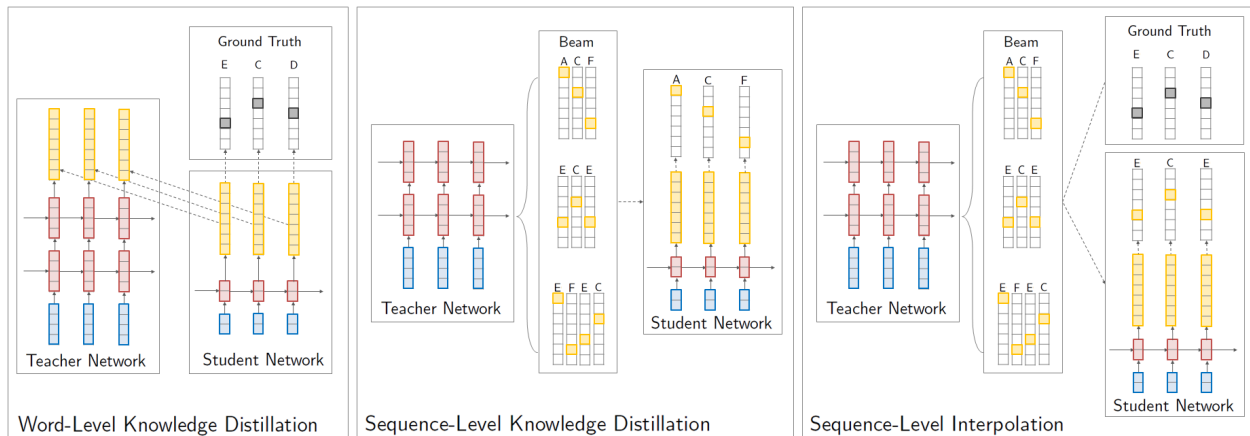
Ground Truth

E C D

Teacher Network

Student Network

Word-Level Knowledge Distillation

Beam

A C F

E C E

E F E C

Teacher Network

A C F

Student Network

Sequence-Level Knowledge Distillation

Beam

A C F

E C E

E F E C

Teacher Network

Ground Truth

E C D

E C E

Student Network

Sequence-Level Interpolation